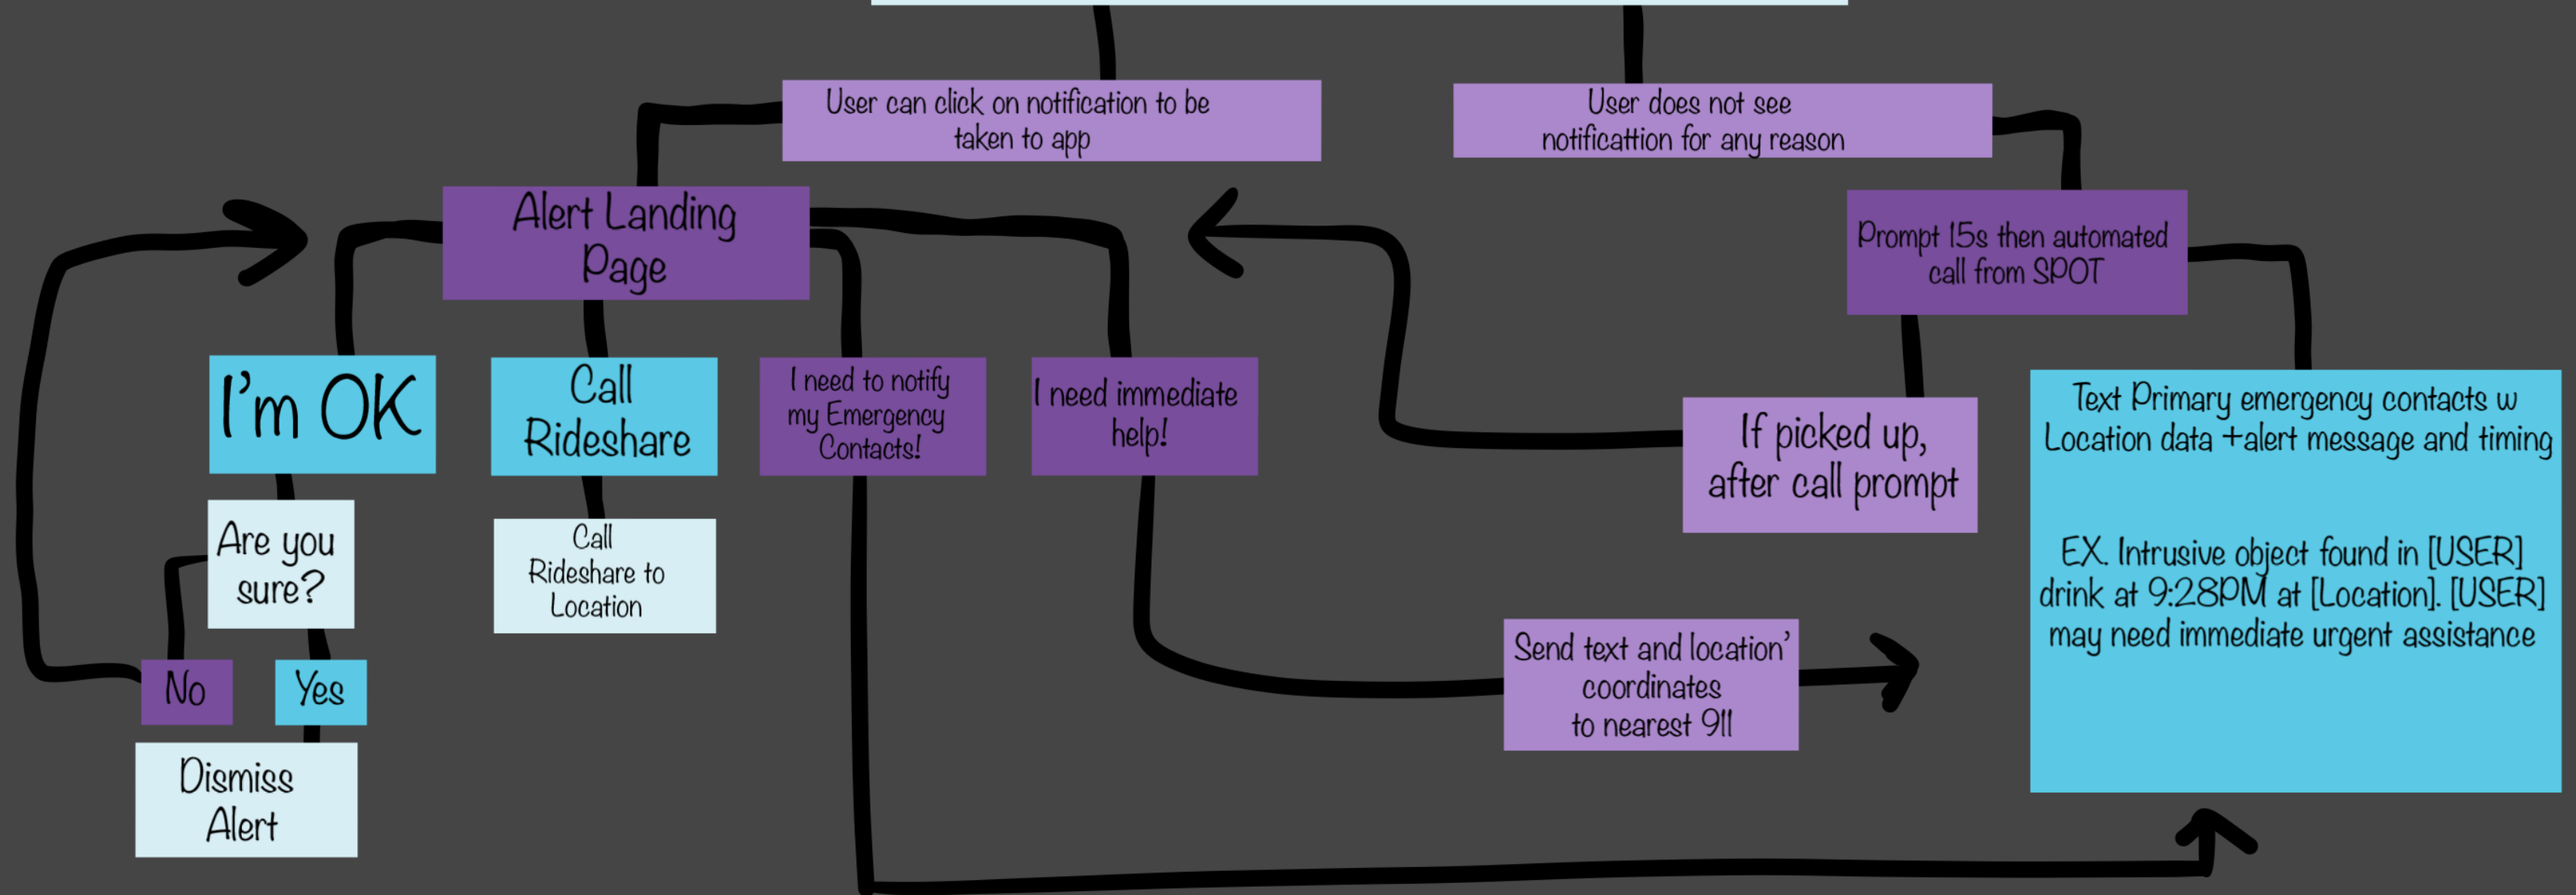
User can click on notification to be taken to app

User does not see notificattion for any reason

Alert Landing Page

Prompt 15s then automated call from SPOT

I'm OK

Call Rideshare

I need to notify my Emergency Contacts!

I need immediate help!

If picked up, after call prompt

Text Primary emergency contacts w Location data +alert message and timing

EX. Intrusive object found in [USER] drink at 9:28PM at [Location]. [USER] may need immediate urgent assistance

Are you sure?

Call Rideshare to Location

No

Yes

Send text and location' coordinates to nearest 911

Dismiss Alert